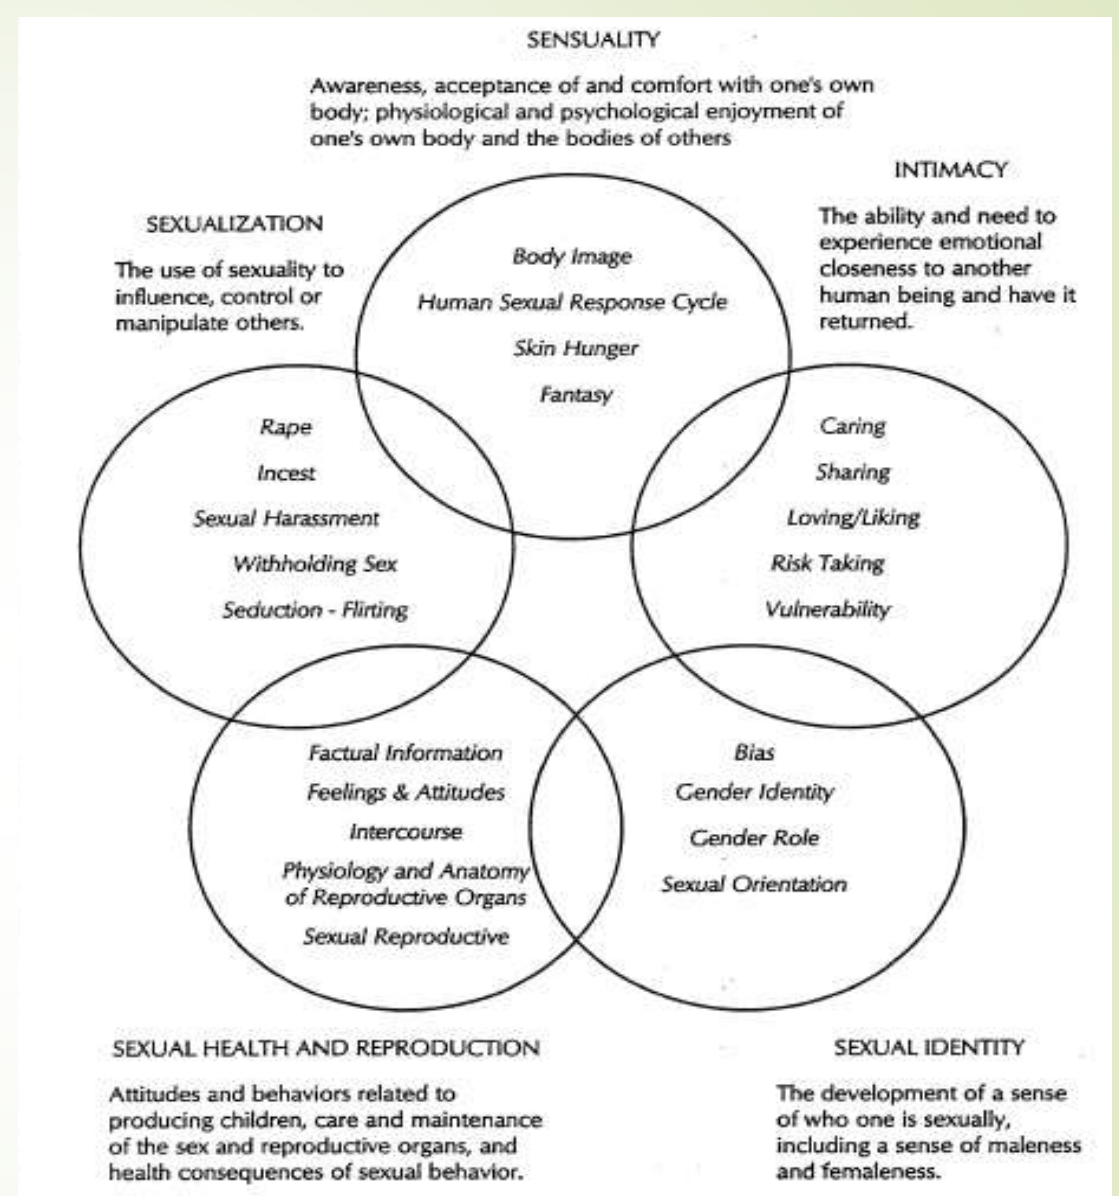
SENSUALITY

Awareness, acceptance of and comfort with one's own body; physiological and psychological enjoyment of one's own body and the bodies of others

INTIMACY

The ability and need to experience emotional closeness to another human being and have it returned.

SEXUALIZATION

The use of sexuality to influence, control or manipulate others.

Body Image
Human Sexual Response Cycle
Skin Hunger
Fantasy

Rape
Incest
Sexual Harassment
Withholding Sex
Seduction - Flirting

Caring
Sharing
Loving/Liking
Risk Taking
Vulnerability

Factual Information
Feelings & Attitudes
Intercourse
Physiology and Anatomy of Reproductive Organs
Sexual Reproductive

Bias
Gender Identity
Gender Role
Sexual Orientation

SEXUAL HEALTH AND REPRODUCTION

Attitudes and behaviors related to producing children, care and maintenance of the sex and reproductive organs, and health consequences of sexual behavior.

SEXUAL IDENTITY

The development of a sense of who one is sexually, including a sense of maleness and femaleness.